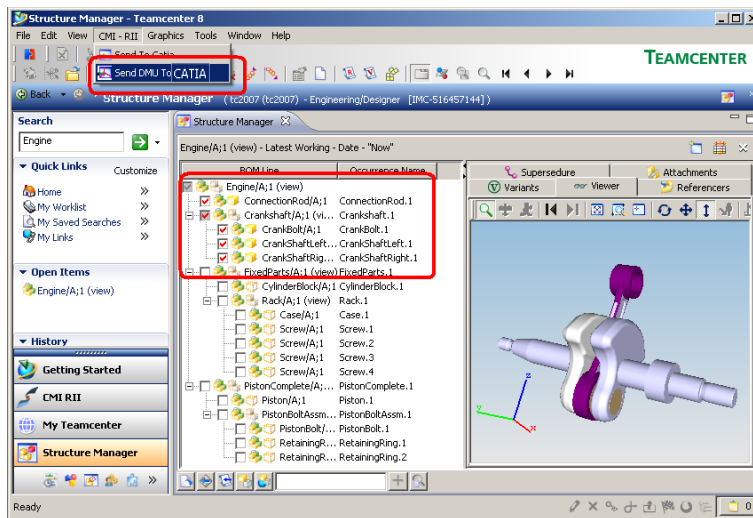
Structure Manager - Teamcenter 8

File Edit View CMI - RII Graphics Tools Window Help

Send To Catia

Send DMU To CATIA

TEAMCENTER

Back Structure Manager (tc2007 (tc2007) - Engineering/Designer [IMC-516457144])

Search

Engine

Quick Links

Customize

Home

My Worklist

My Saved Searches

My Links

Open Items

Engine/A;1 (view)

History

Getting Started

CMI RII

My Teamcenter

Structure Manager

Ready

Structure Manager

Engine/A;1 (view) - Latest Working - Date - "Now"

| BOM Line | Occurrence Name |
|---|---|
| Engine/A;1 (view) | |
| ConnectionRod/A;1 | ConnectionRod.1 |
| Crankshaft/A;1 (vi... | Crankshaft.1 |
| CrankBolt/A;1 | CrankBolt.1 |
| CrankShaftLeft... | CrankShaftLeft.1 |
| CrankShaftRigh... | CrankShaftRight.1 |
| FixedParts/A;1 (view) | FixedParts.1 |
| CylinderBlock/A;1 | CylinderBlock.1 |
| Rack/A;1 (view) | Rack.1 |
| Case/A;1 | Case.1 |
| Screw/A;1 | Screw.1 |
| Screw/A;1 | Screw.2 |
| Screw/A;1 | Screw.3 |
| Screw/A;1 | Screw.4 |
| PistonComplete/A;... | PistonComplete.1 |
| Piston/A;1 | Piston.1 |
| PistonBoltAssm.1... | PistonBoltAssm.1 |
| PistonBolt/... | PistonBolt.1 |
| RetainingR... | RetainingRing.1 |
| RetainingR... | RetainingRing.2 |

Supersedure

Attachments

Variants

Viewer

Referencers